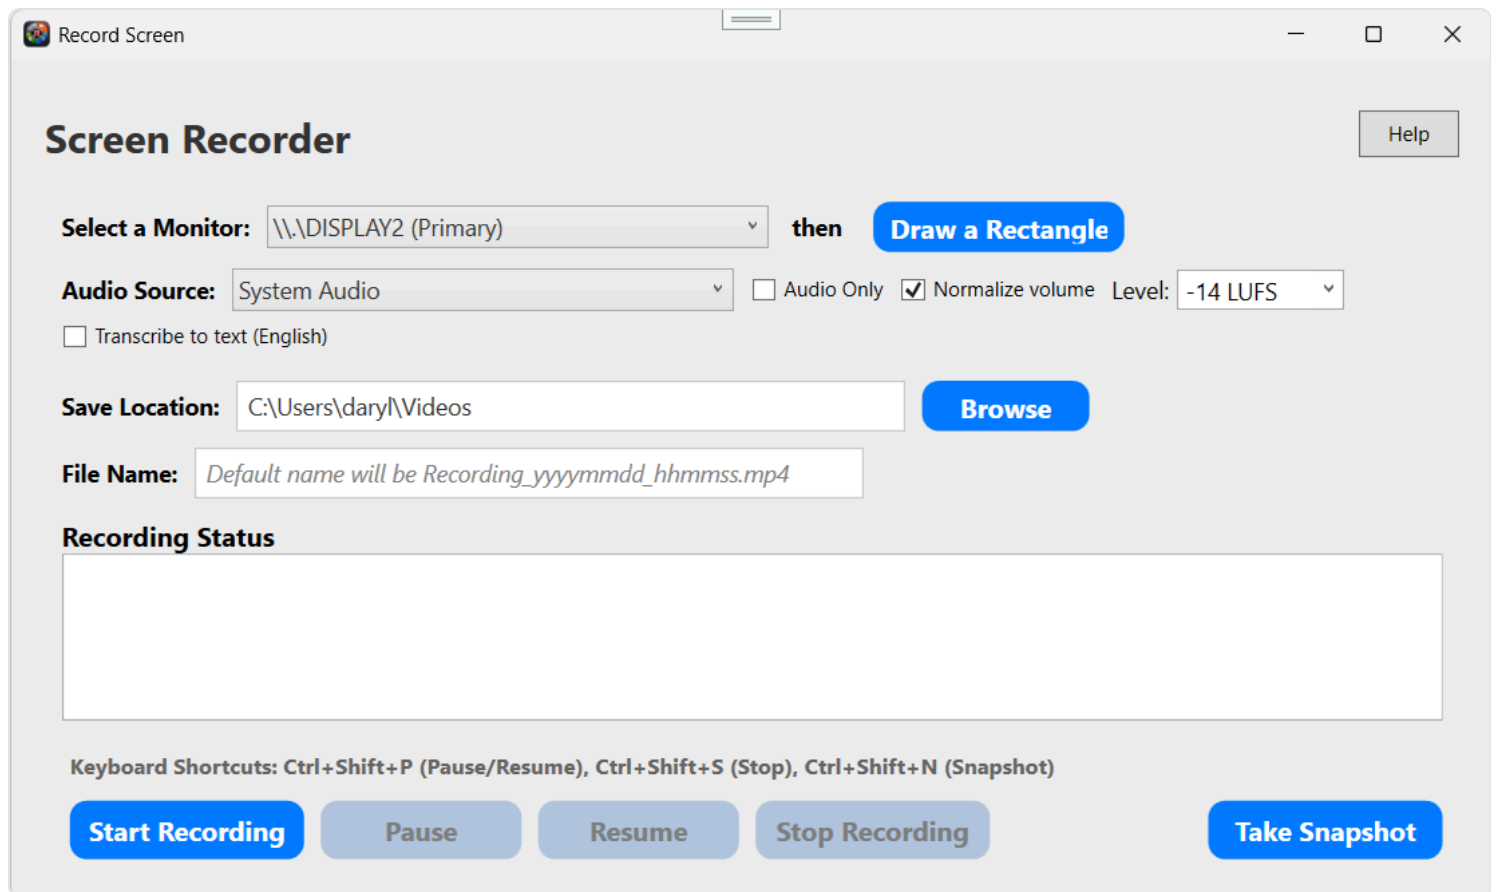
Record Screen

Screen Recorder

Help

Select a Monitor: \\.\DISPLAY2 (Primary) then Draw a Rectangle

Audio Source: System Audio Audio Only Normalize volume Level: -14 LUFS

Transcribe to text (English)

Save Location: C:\Users\daryl\Videos Browse

File Name: Default name will be Recording_yyyymmdd_hhmmss.mp4

Recording Status

Keyboard Shortcuts: Ctrl+Shift+P (Pause/Resume), Ctrl+Shift+S (Stop), Ctrl+Shift+N (Snapshot)

Start Recording Pause Resume Stop Recording Take Snapshot